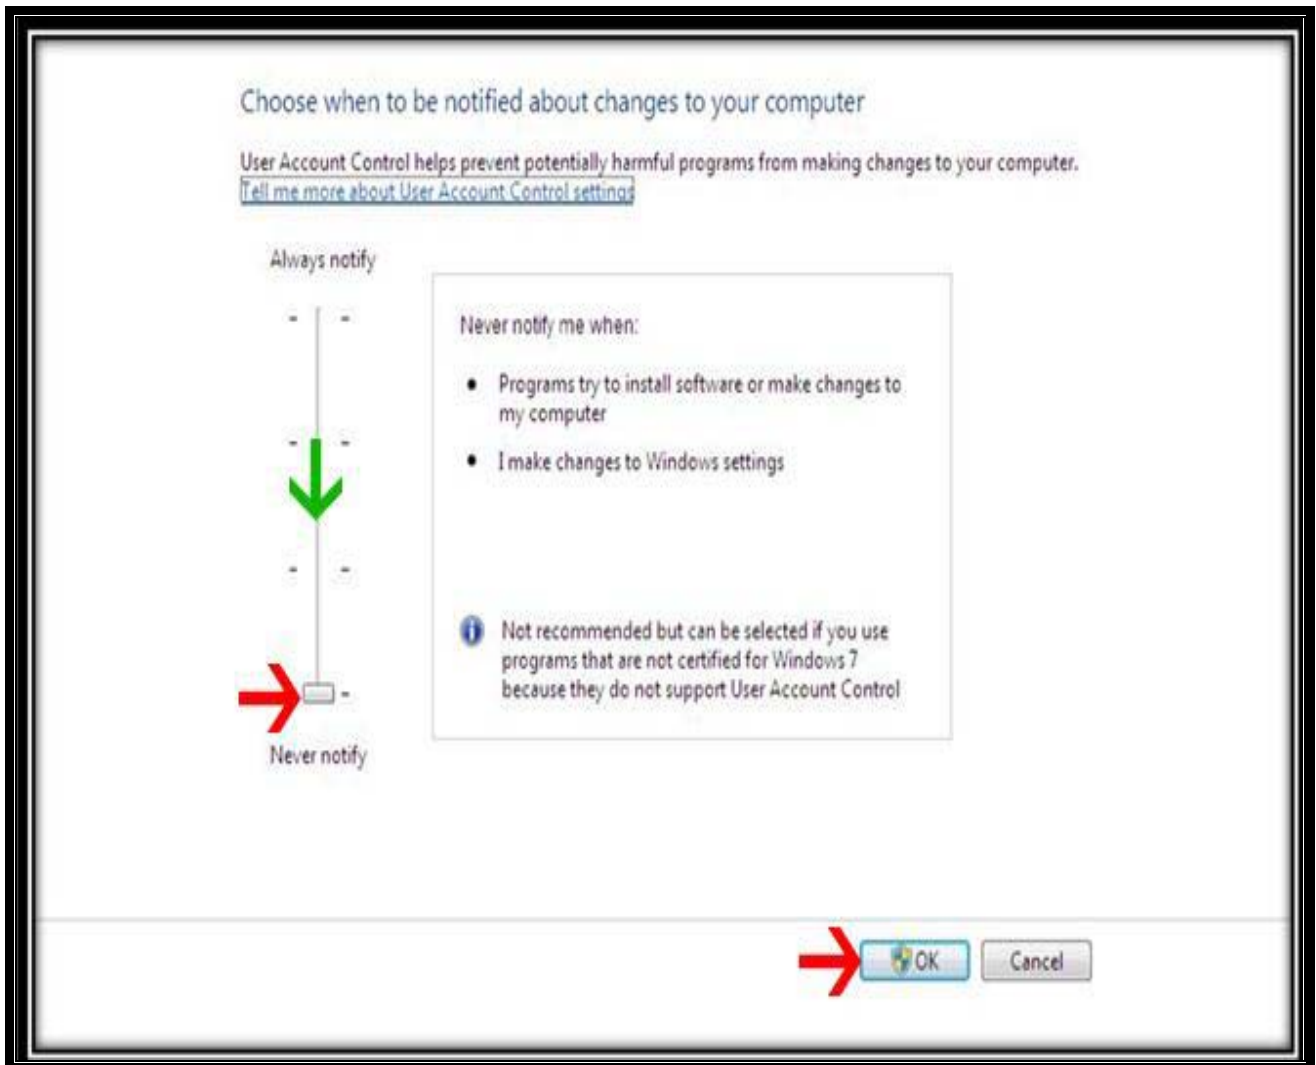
Choose when to be notified about changes to your computer

User Account Control helps prevent potentially harmful programs from making changes to your computer.
Tell me more about User Account Control settings

Always notify

Never notify me when:

- Programs try to install software or make changes to my computer
- I make changes to Windows settings

Not recommended but can be selected if you use programs that are not certified for Windows 7 because they do not support User Account Control

Never notify

OK

Cancel